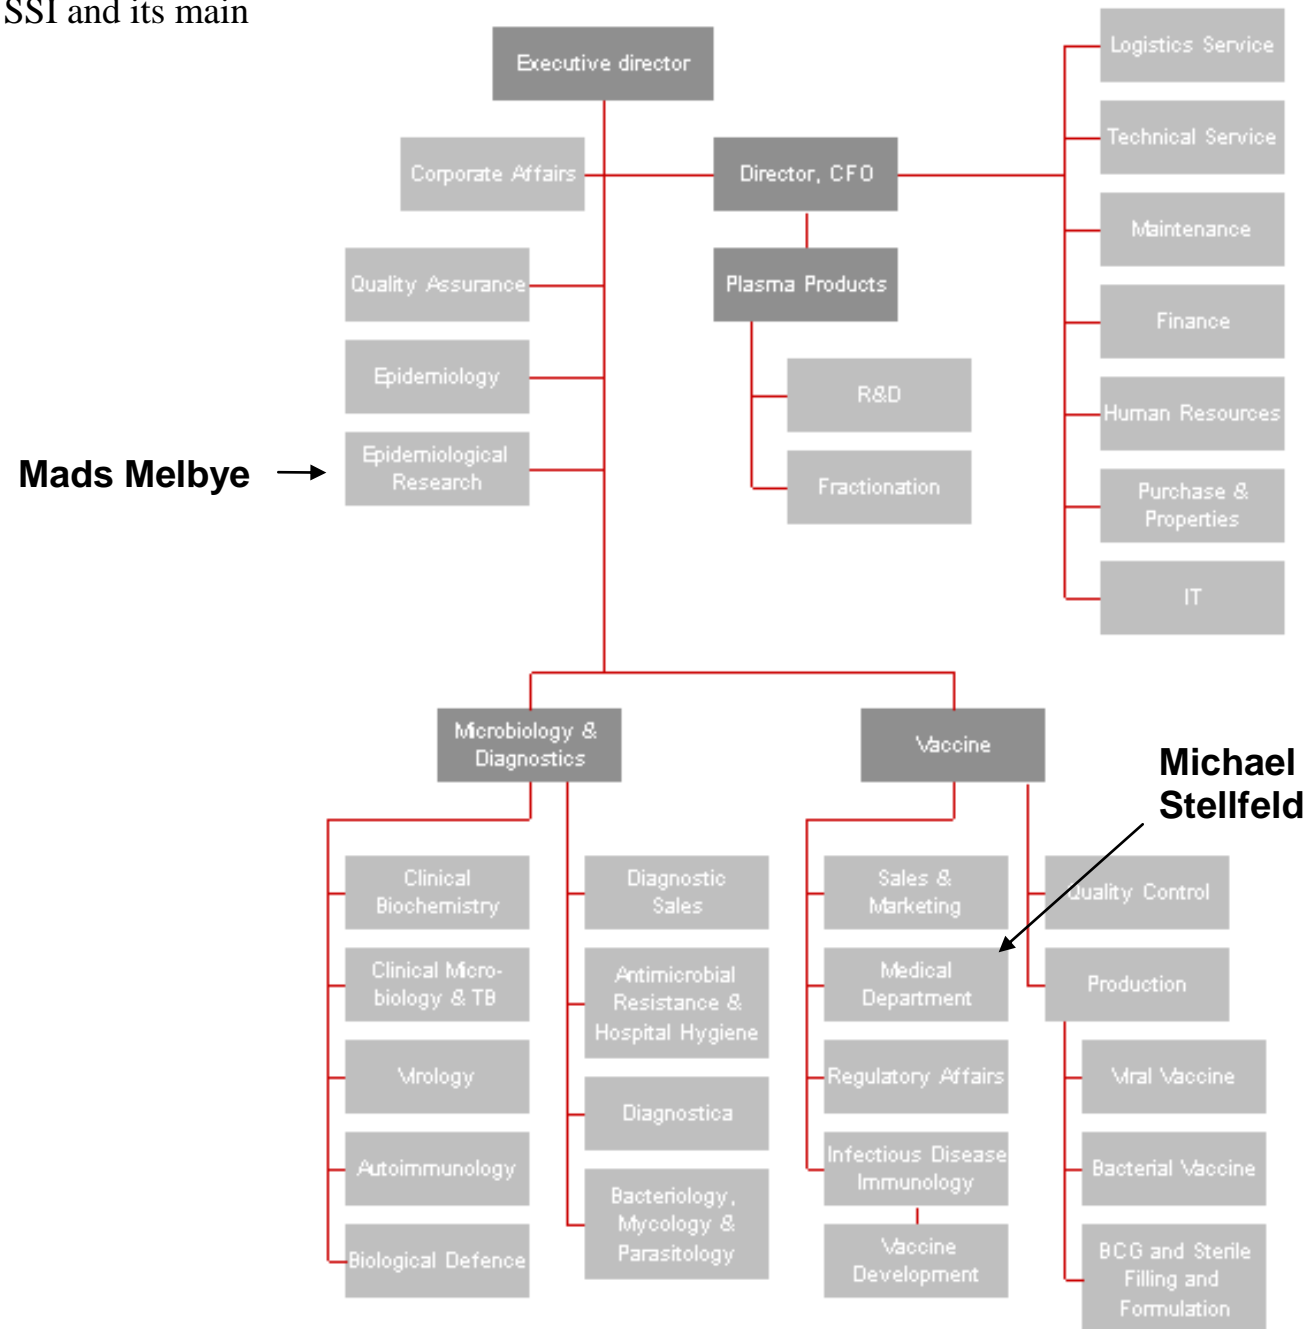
SSI and its main

Executive director

Corporate Affairs

Director, CFO

Logistics Service

Technical Service

Maintenance

Finance

Human Resources

Purchase & Properties

IT

Quality Assurance

Plasma Products

Epidemiology

R&D

Fractionation

Mads Melbye

Epidemiological Research

Microbiology & Diagnostics

Vaccine

Michael Stellfeld

Clinical Biochemistry

Clinical Micro-biology & TB

Virology

Autoimmunology

Biological Defence

Diagnostic Sales

Antimicrobial Resistance & Hospital Hygiene

Diagnostica

Bacteriology, Mycology & Parasitology

Sales & Marketing

Medical Department

Regulatory Affairs

Infectious Disease Immunology

Vaccine Development

Quality Control

Production

Viral Vaccine

Bacterial Vaccine

BCG and Sterile Filling and Formulation